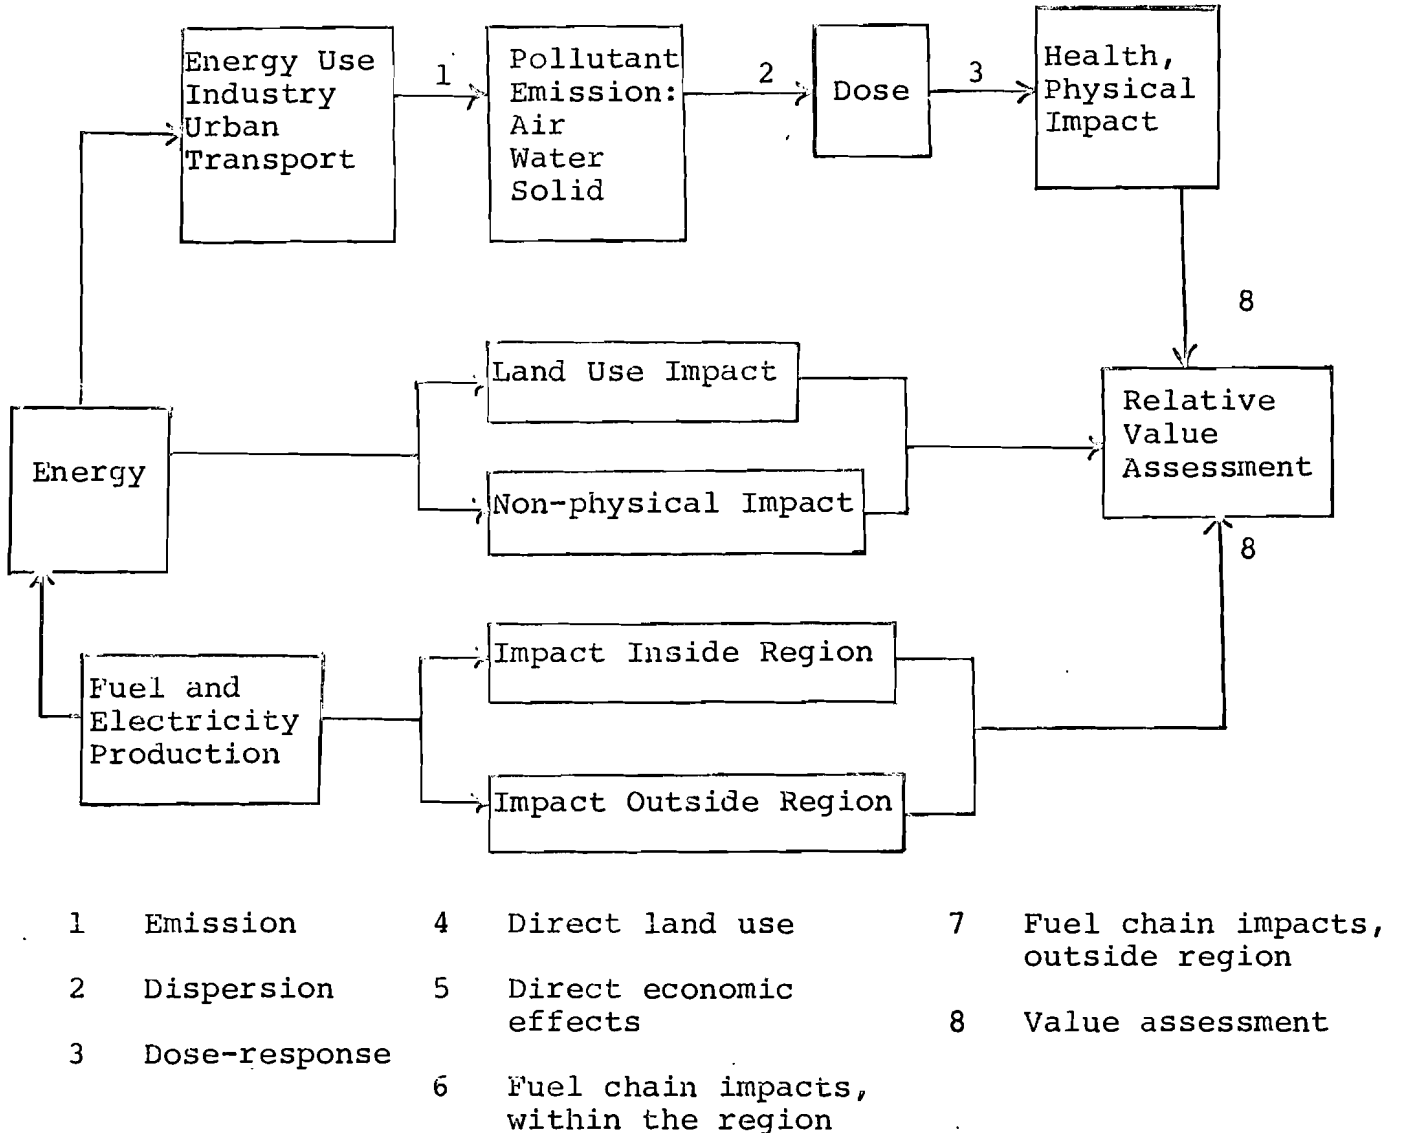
Energy Use
Industry
Urban
Transport

1

Pollutant
Emission:
Air
Water
Solid

2

Dose

3

Health,
Physical
Impact

8

Land Use Impact

Energy

Non-physical Impact

Relative
Value
Assessment

8

Impact Inside Region

Fuel and
Electricity
Production

Impact Outside Region

1 Emission

2 Dispersion

3 Dose-response

4 Direct land use

5 Direct economic effects

6 Fuel chain impacts, within the region

7 Fuel chain impacts, outside region

8 Value assessment